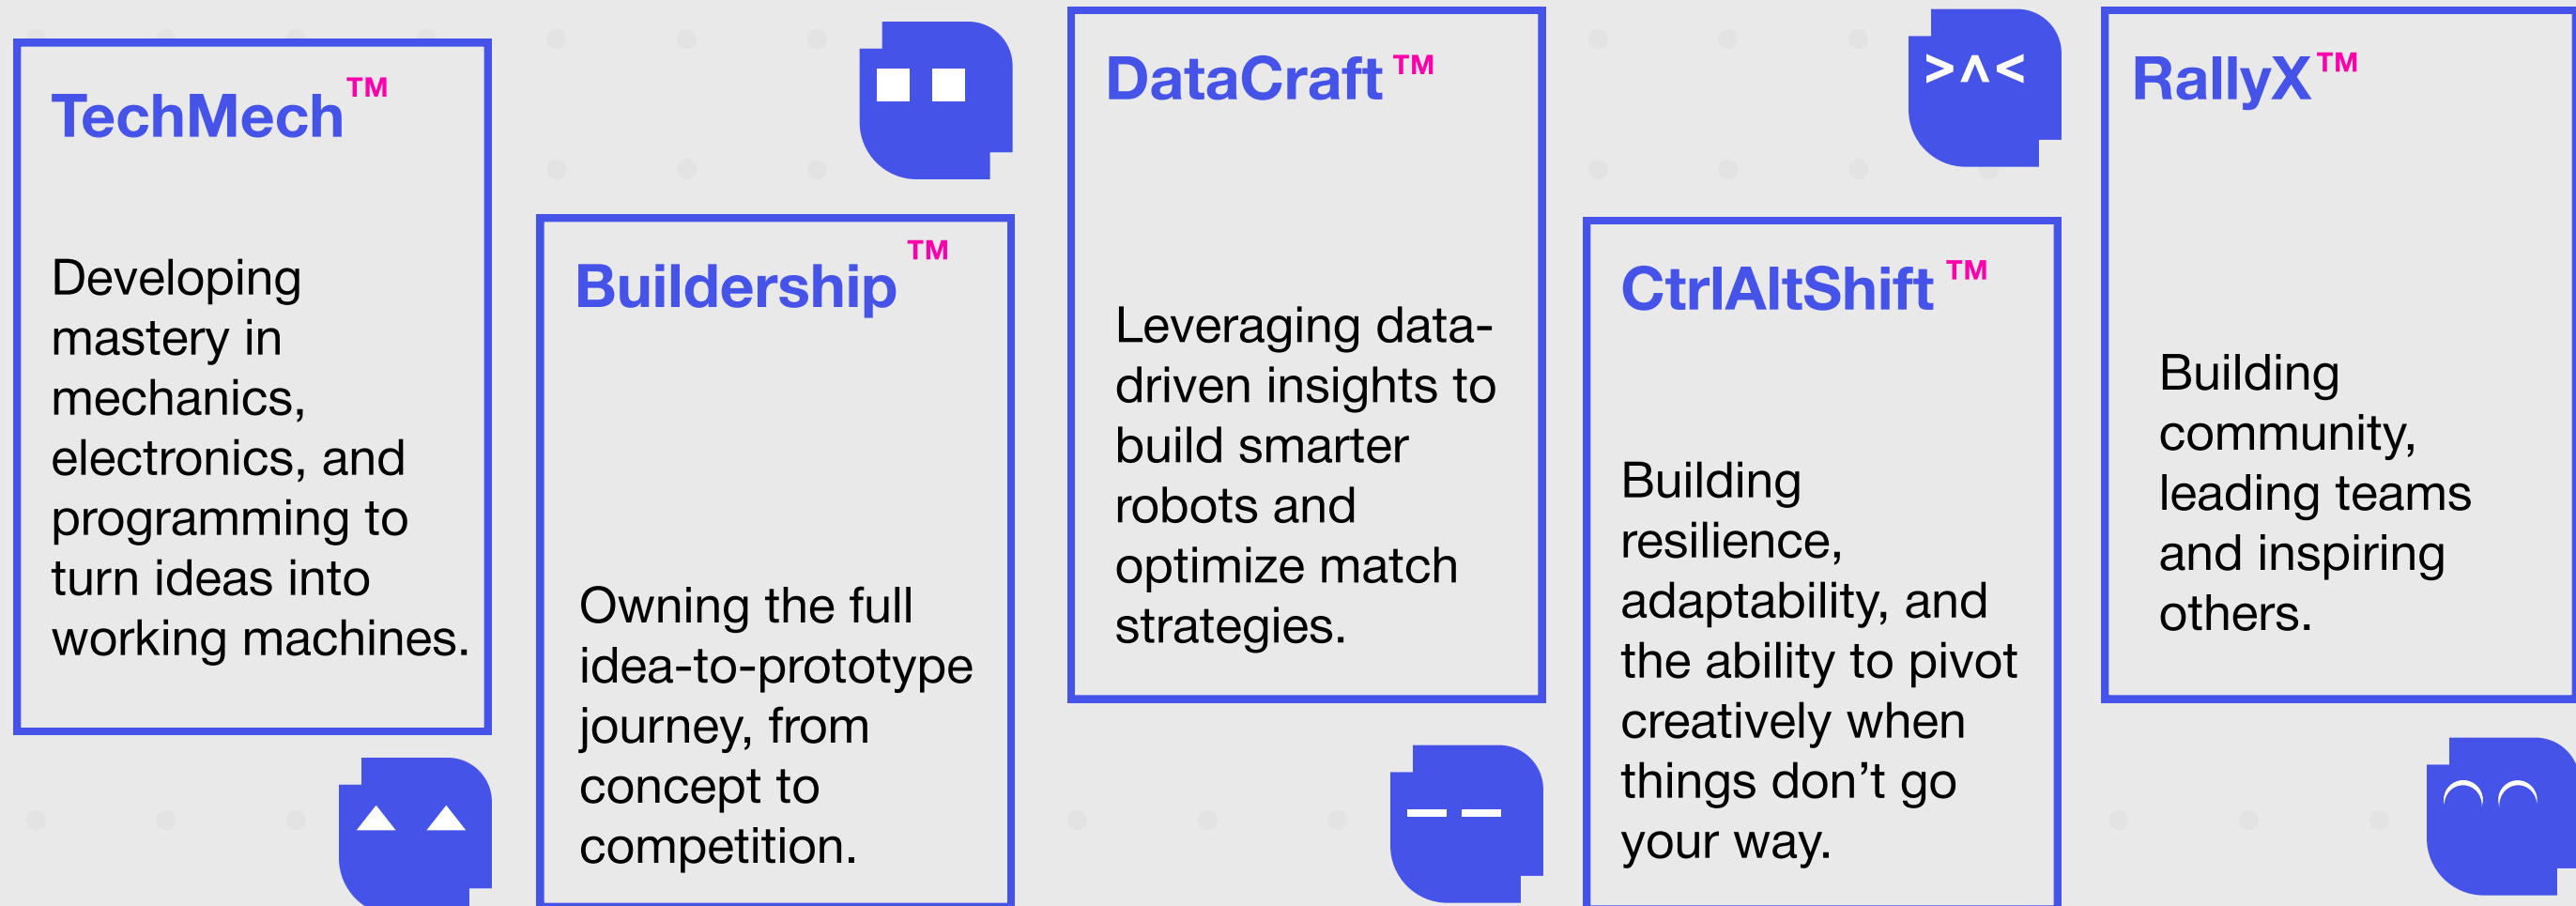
TechMech™

Developing mastery in mechanics, electronics, and programming to turn ideas into working machines.

Buildership™

Owning the full idea-to-prototype journey, from concept to competition.

DataCraft™

Leveraging data-driven insights to build smarter robots and optimize match strategies.

>^<

CtrlAltShift™

Building resilience, adaptability, and the ability to pivot creatively when things don't go your way.

RallyX™

Building community, leading teams and inspiring others.